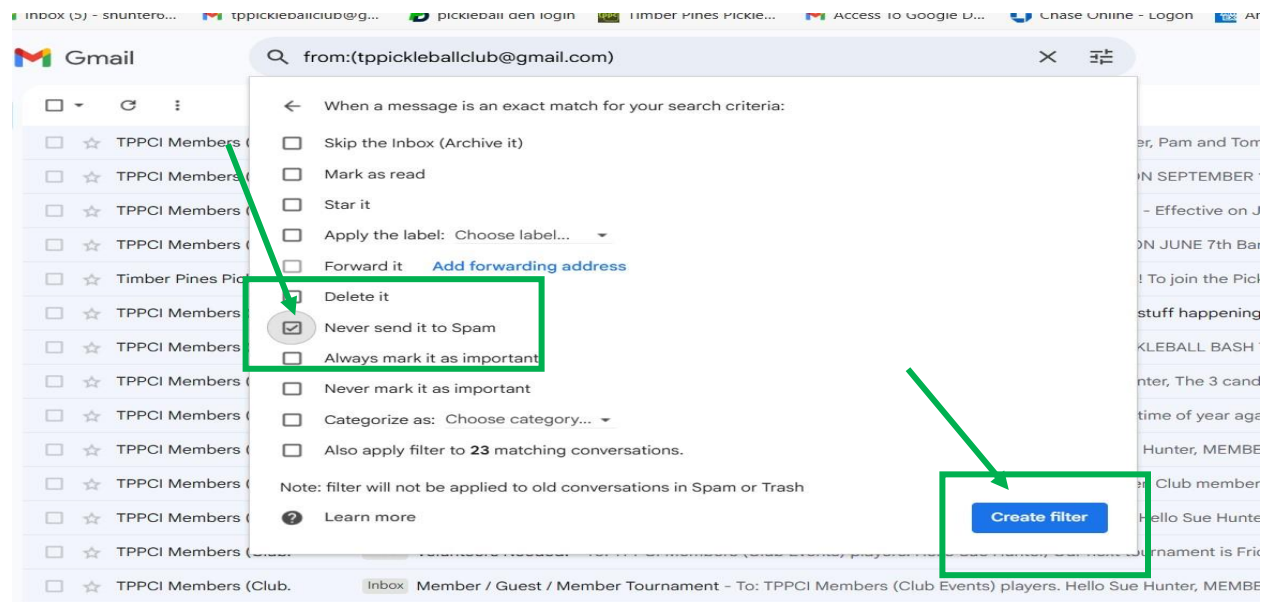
Inbox (5) - shuntero... tppickleballclub@g... pickleball den login Timber Pines Pickle... Access To Google D... Chase Online - Logon Ar

Gmail

from:(tppickleballclub@gmail.com)

When a message is an exact match for your search criteria:

Skip the Inbox (Archive it)

Mark as read

Star it

Apply the label: Choose label...

Forward it Add forwarding address

Delete it

Never send it to Spam

Always mark it as important

Never mark it as important

Categorize as: Choose category...

Also apply filter to **23** matching conversations.

Note: filter will not be applied to old conversations in Spam or Trash

Learn more

Create filter

TPPCI Members (
TPPCI Members (
TPPCI Members (
TPPCI Members (
Timber Pines Pic
TPPCI Members (
TPPCI Members (
TPPCI Members (
TPPCI Members (
TPPCI Members (
TPPCI Members (
TPPCI Members (
TPPCI Members (Club.
TPPCI Members (Club.

er, Pam and Tom
ON SEPTEMBER
- Effective on J
ON JUNE 7th Ba
! To join the Pick
stuff happening
KLEBALL BASH
nter, The 3 cand
time of year aga
Hunter, MEMBE
r Club member
Hello Sue Hunte
nament is Fri

Inbox Member / Guest / Member Tournament - To: TPPCI Members (Club Events) players. Hello Sue Hunter, MEMBE